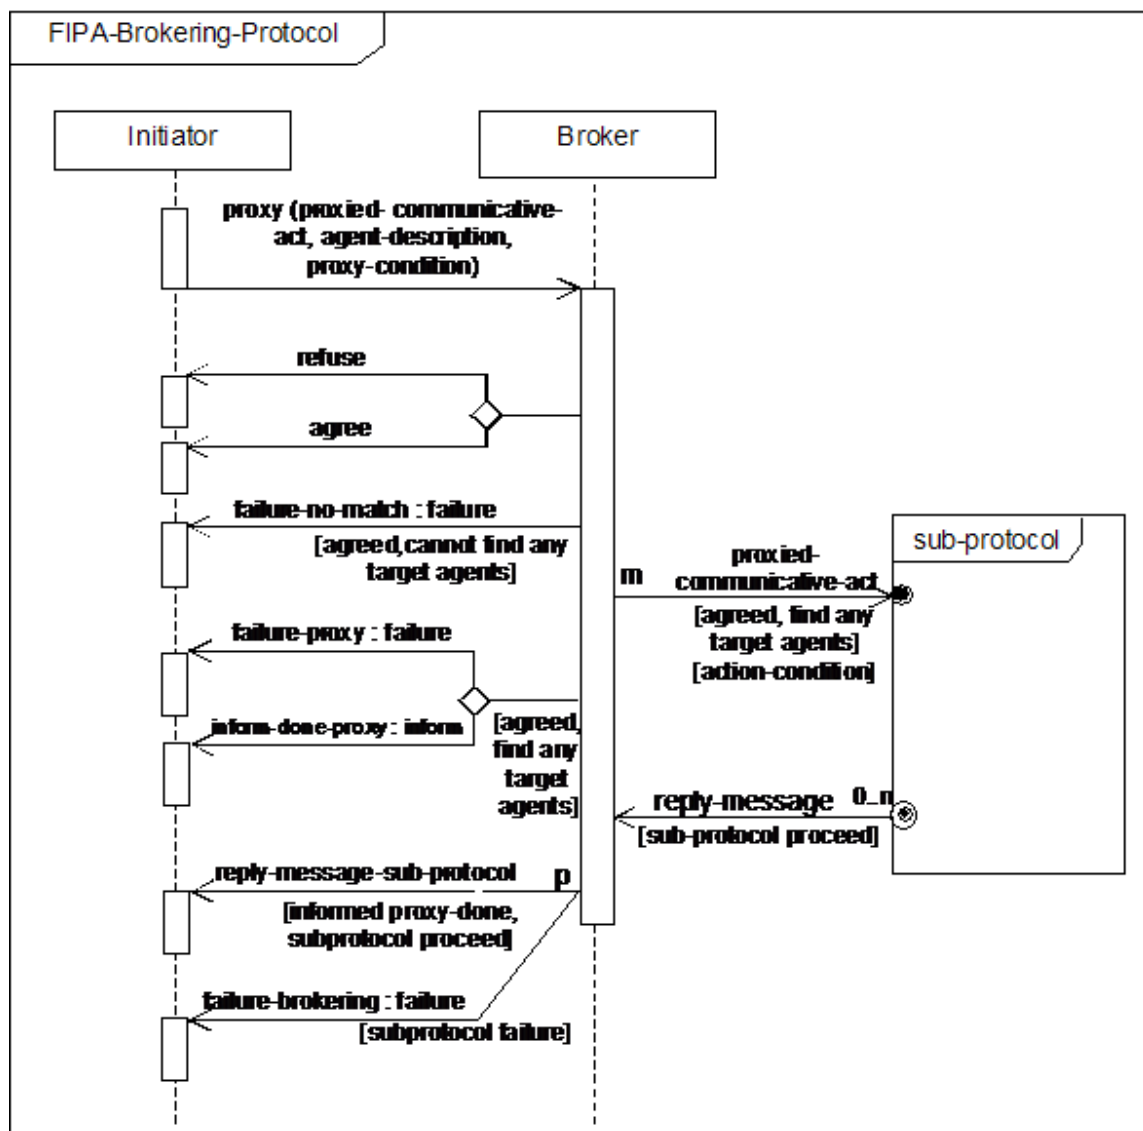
FIPA-Brokering-Protocol

Initiator

Broker

proxy (proxied- communicative-act, agent-description, proxy-condition)

refuse

agree

failure-no-match : failure

[agreed,cannot find any target agents]

m

proxied-communicative-act

[agreed, find any target agents]

[action-condition]

sub-protocol

failure-proxy : failure

inform-done-proxy : inform

[agreed, find any target agents]

reply-message

0..n

[sub-protocol proceed]

reply-message-sub-protocol

p

[informed proxy-done, subprotocol proceed]

failure-brokering : failure

[subprotocol failure]